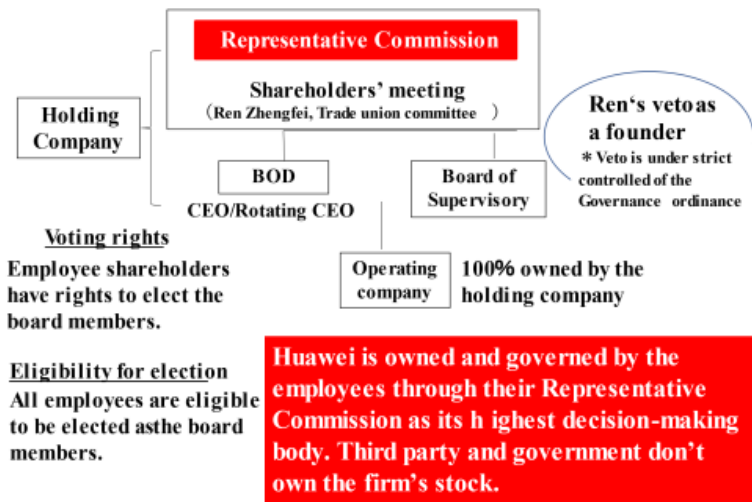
Representative Commission

Shareholders' meeting
（Ren Zhengfei, Trade union committee ）

Holding Company

Ren's vetoas a founder
＊Veto is under strict controlled of the Governance ordinance

BOD

CEO/Rotating CEO

Board of Supervisory

Voting rights
Employee shareholders have rights to elect the board members.

Operating company

100% owned by the holding company

Eligibility for election
All employees are eligible to be elected asthe board members.

Huawei is owned and governed by the employees through their Representative Commission as its h ighest decision-making body. Third party and government don't own the firm's stock.